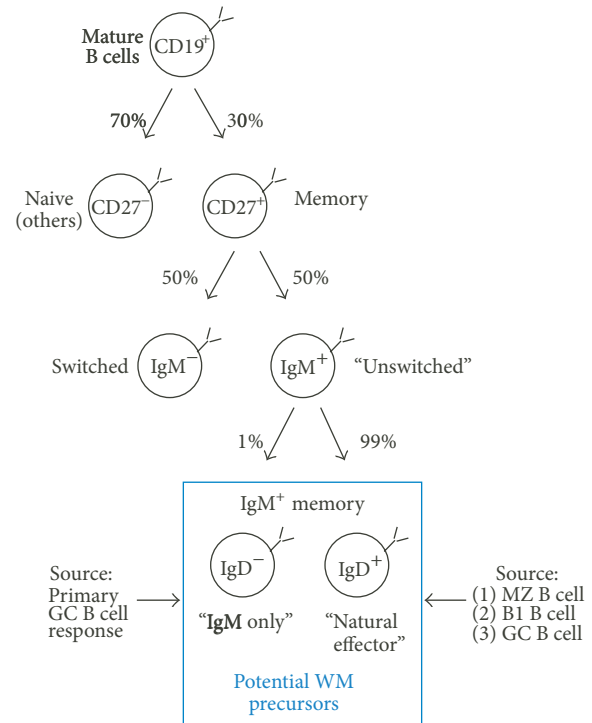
Mature B cells $CD19^+$

70%

30%

Naive (others) $CD27^-$

$CD27^+$ Memory

50%

50%

Switched $IgM^-$

$IgM^+$ "Unswitched"

1%

99%

$IgM^+$ memory

Source: Primary GC B cell response

$IgD^-$

"IgM only"

$IgD^+$

"Natural effector"

Source: (1) MZ B cell (2) B1 B cell (3) GC B cell

Potential WM precursors